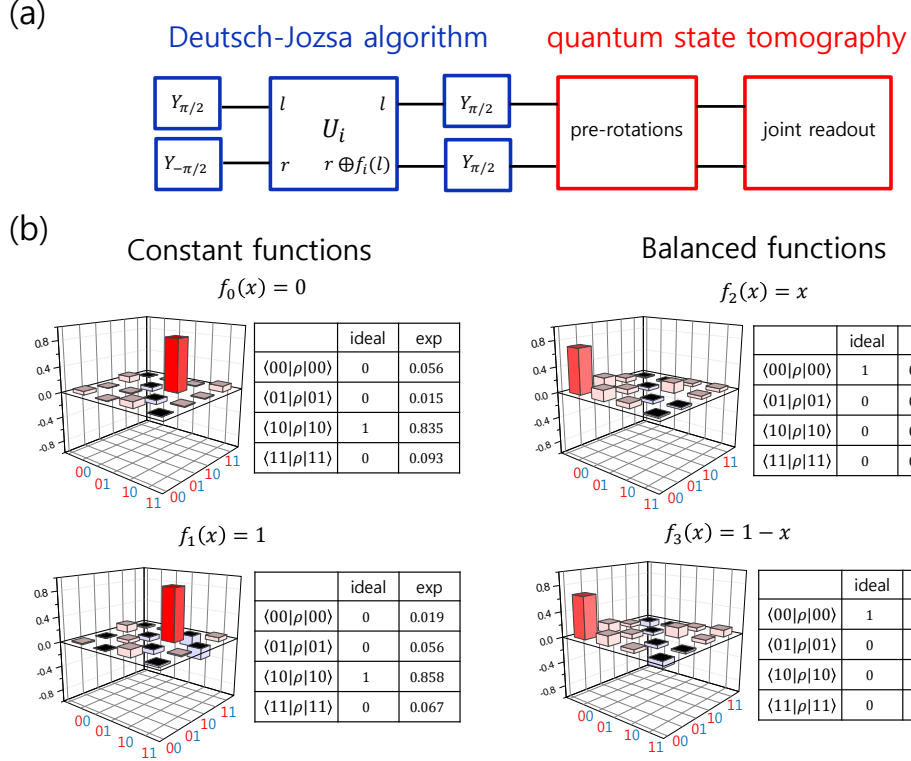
(a)

Deutsch-Jozsa algorithm

quantum state tomography

$Y_{\pi/2}$

$Y_{-\pi/2}$

$l$ $U_i$ $l$

$r$ $r \oplus f_i(l)$

$Y_{\pi/2}$

$Y_{\pi/2}$

pre-rotations

joint readout

(b)

Constant functions

$f_0(x) = 0$

0.8 0.4 0.0 -0.4 -0.8

00 01 10 11 00 01 10 11

| | ideal | exp |
|---|---|---|
| $\langle 00|\rho|00\rangle$ | 0 | 0.056 |
| $\langle 01|\rho|01\rangle$ | 0 | 0.015 |
| $\langle 10|\rho|10\rangle$ | 1 | 0.835 |
| $\langle 11|\rho|11\rangle$ | 0 | 0.093 |

$f_1(x) = 1$

0.8 0.4 0.0 -0.4 -0.8

00 01 10 11 00 01 10 11

| | ideal | exp |
|---|---|---|
| $\langle 00|\rho|00\rangle$ | 0 | 0.019 |
| $\langle 01|\rho|01\rangle$ | 0 | 0.056 |
| $\langle 10|\rho|10\rangle$ | 1 | 0.858 |
| $\langle 11|\rho|11\rangle$ | 0 | 0.067 |

Balanced functions

$f_2(x) = x$

0.8 0.4 0.0 -0.4 -0.8

00 01 10 11 00 01 10 11

| | ideal | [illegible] |
|---|---|---|
| $\langle 00|\rho|00\rangle$ | 1 | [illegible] |
| $\langle 01|\rho|01\rangle$ | 0 | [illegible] |
| $\langle 10|\rho|10\rangle$ | 0 | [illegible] |
| $\langle 11|\rho|11\rangle$ | 0 | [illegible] |

$f_3(x) = 1 - x$

0.8 0.4 0.0 -0.4 -0.8

00 01 10 11 00 01 10 11

| | ideal | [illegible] |
|---|---|---|
| $\langle 00|\rho|00\rangle$ | 1 | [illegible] |
| $\langle 01|\rho|01\rangle$ | 0 | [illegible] |
| $\langle 10|\rho|10\rangle$ | 0 | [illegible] |
| $\langle 11|\rho|11\rangle$ | 0 | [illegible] |